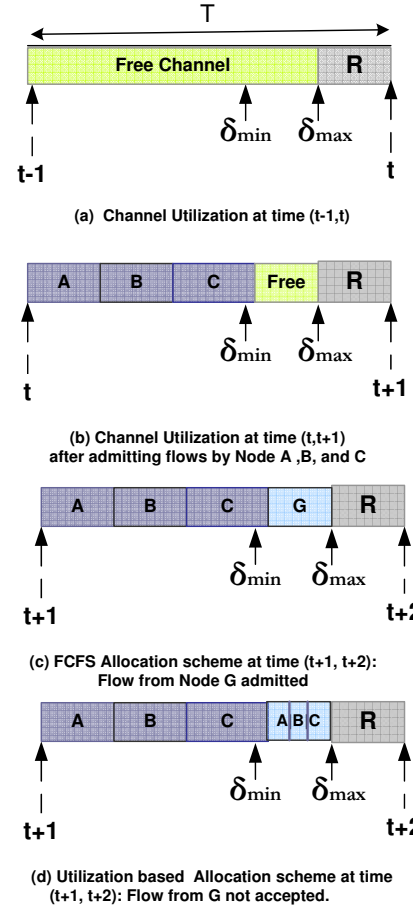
T

Free Channel R

$\delta_{min}$ $\delta_{max}$

t-1 t

(a) Channel Utilization at time (t-1,t)

A B C Free R

$\delta_{min}$ $\delta_{max}$

t t+1

(b) Channel Utilization at time (t,t+1) after admitting flows by Node A ,B, and C

A B C G R

$\delta_{min}$ $\delta_{max}$

t+1 t+2

(c) FCFS Allocation scheme at time (t+1, t+2): Flow from Node G admitted

A B C A B C R

$\delta_{min}$ $\delta_{max}$

t+1 t+2

(d) Utilization based Allocation scheme at time (t+1, t+2): Flow from G not accepted.